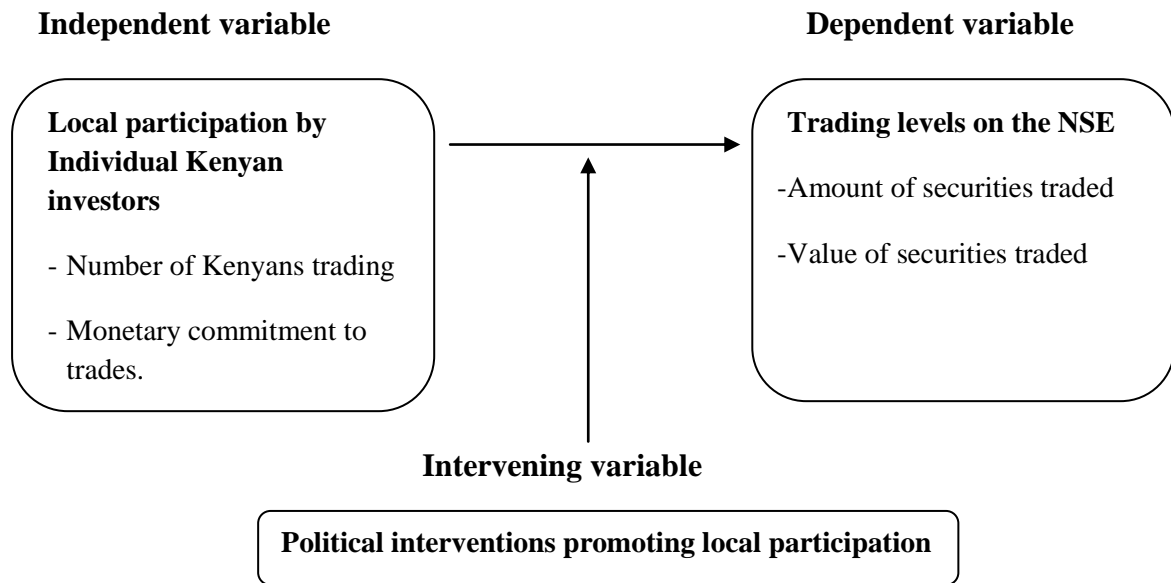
Independent variable

Dependent variable

Local participation by Individual Kenyan investors

- Number of Kenyans trading

- Monetary commitment to trades.

Trading levels on the NSE

-Amount of securities traded

-Value of securities traded

Intervening variable

Political interventions promoting local participation